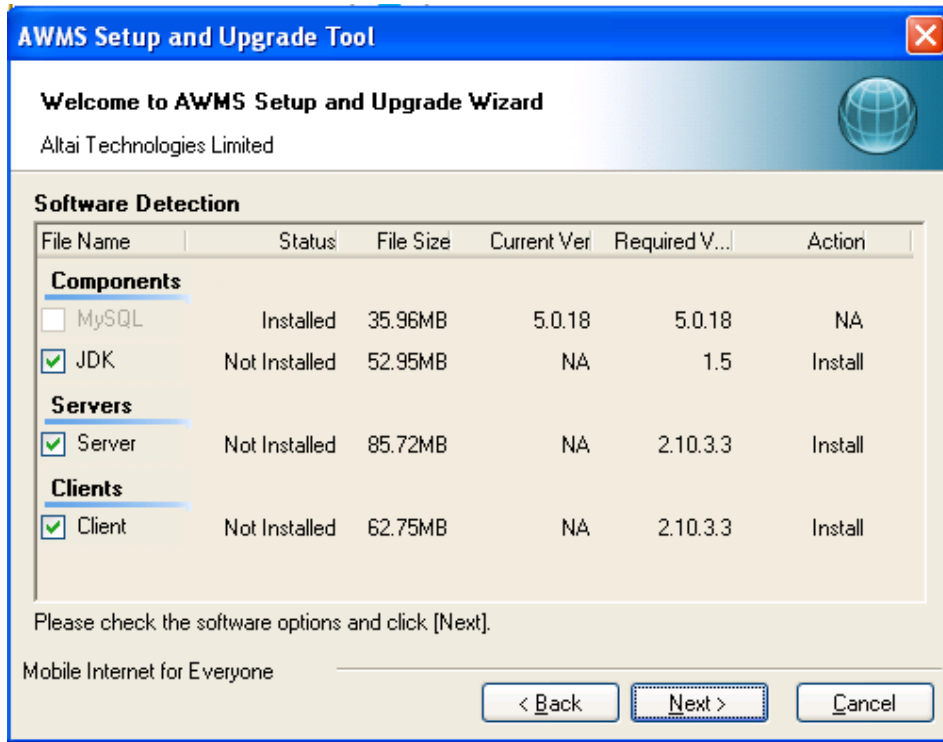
AWMS Setup and Upgrade Tool

Welcome to AWMS Setup and Upgrade Wizard

Altai Technologies Limited

Software Detection

| File Name | Status | File Size | Current Ver | Required V... | Action |
|---|---|---|---|---|---|
| Components | | | | | |
| MySQL | Installed | 35.96MB | 5.0.18 | 5.0.18 | NA |
| JDK | Not Installed | 52.95MB | NA | 1.5 | Install |
| Servers | | | | | |
| Server | Not Installed | 85.72MB | NA | 2.10.3.3 | Install |
| Clients | | | | | |
| Client | Not Installed | 62.75MB | NA | 2.10.3.3 | Install |

Please check the software options and click [Next].

Mobile Internet for Everyone

< Back Next > Cancel